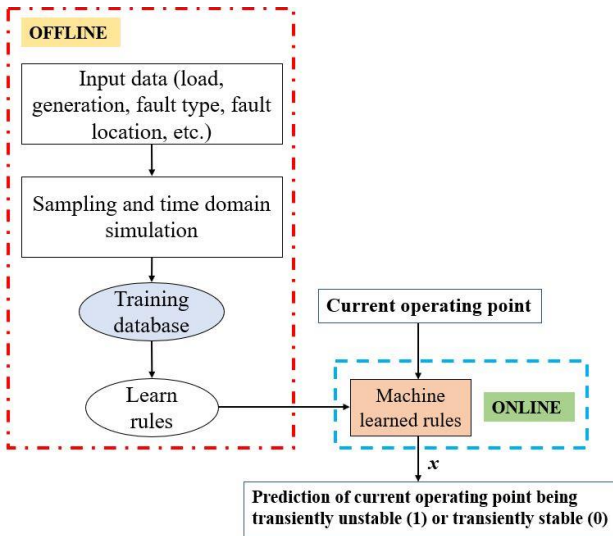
OFFLINE

Input data (load, generation, fault type, fault location, etc.)

Sampling and time domain simulation

Training database

Learn rules

Current operating point

Machine learned rules

ONLINE

$x$

Prediction of current operating point being transiently unstable (1) or transiently stable (0)